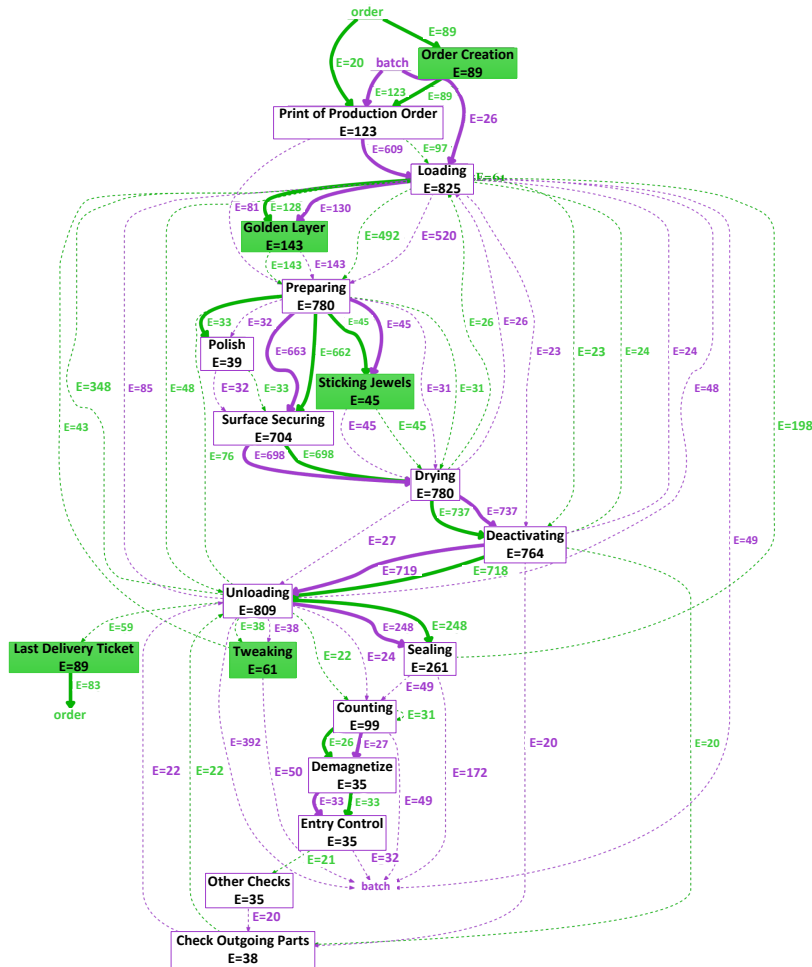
order
E=89
Order Creation
E=89
E=20
batch
E=123
E=89
E=26
Print of Production Order
E=123
E=609
E=97
Loading
E=825
E=64
E=81
E=128
E=130
Golden Layer
E=143
E=492
E=520
E=143
E=143
Preparing
E=780
E=33
E=32
E=45
E=45
Polish
E=39
E=663
E=662
E=26
E=26
E=23
E=23
E=24
E=24
E=348
E=85
E=48
E=32
E=33
Sticking Jewels
E=45
E=31
E=31
E=48
E=43
Surface Securing
E=704
E=45
E=45
E=198
E=76
E=698
E=698
Drying
E=780
E=737
E=737
E=27
Deactivating
E=764
E=49
E=719
E=718
Unloading
E=809
E=59
E=38
E=38
E=248
E=248
Last Delivery Ticket
E=89
Tweaking
E=61
E=22
E=24
Sealing
E=261
E=83
order
E=49
Counting
E=99
E=31
E=392
E=26
E=27
E=20
E=20
E=22
E=22
E=50
Demagnetize
E=35
E=172
E=33
E=33
E=49
Entry Control
E=35
E=21
E=32
Other Checks
E=35
batch
E=20
Check Outgoing Parts
E=38